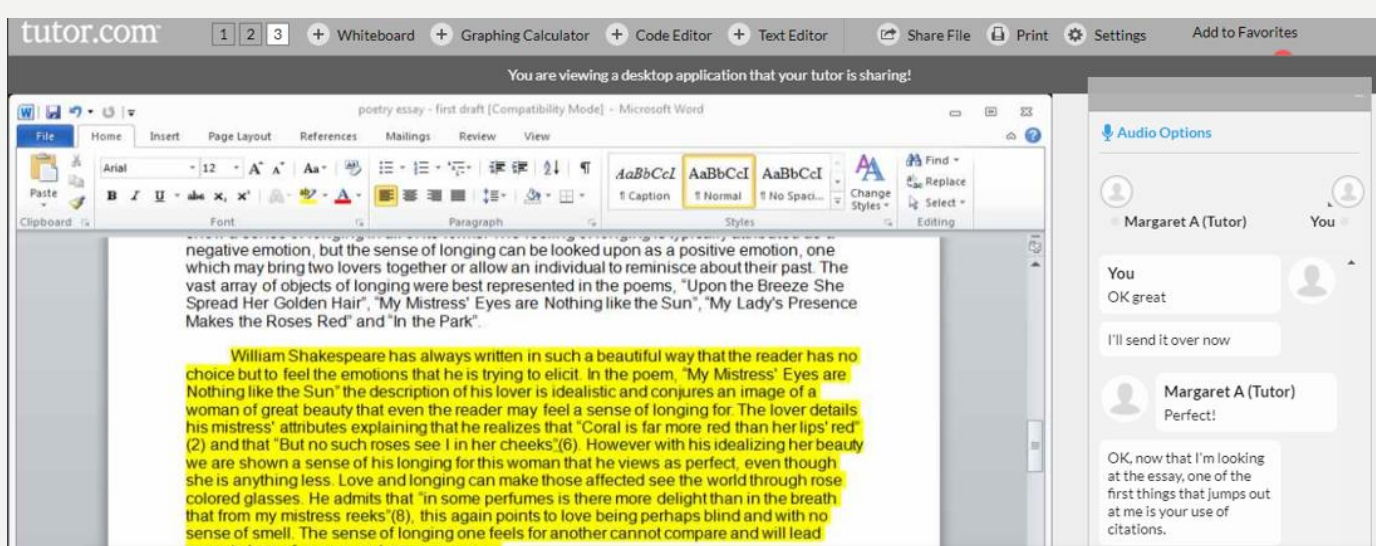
tutor.com 1 2 3 + Whiteboard + Graphing Calculator + Code Editor + Text Editor Share File Print Settings Add to Favorites

You are viewing a desktop application that your tutor is sharing!

poetry essay - first draft [Compatibility Mode] - Microsoft Word

File Home Insert Page Layout References Mailings Review View

Paste Arial 12 AaBbCcI AaBbCcI AaBbCcI ¶ Caption ¶ Normal ¶ No Spaci... Change Styles Find Replace Select

Clipboard Font Paragraph Styles Editing

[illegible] negative emotion, but the sense of longing can be looked upon as a positive emotion, one which may bring two lovers together or allow an individual to reminisce about their past. The vast array of objects of longing were best represented in the poems, "Upon the Breeze She Spread Her Golden Hair", "My Mistress' Eyes are Nothing like the Sun", "My Lady's Presence Makes the Roses Red" and "In the Park".

William Shakespeare has always written in such a beautiful way that the reader has no choice but to feel the emotions that he is trying to elicit. In the poem, "My Mistress' Eyes are Nothing like the Sun" the description of his lover is idealistic and conjures an image of a woman of great beauty that even the reader may feel a sense of longing for. The lover details his mistress' attributes explaining that he realizes that "Coral is far more red than her lips' red" (2) and that "But no such roses see I in her cheeks"(6). However with his idealizing her beauty we are shown a sense of his longing for this woman that he views as perfect, even though she is anything less. Love and longing can make those affected see the world through rose colored glasses. He admits that "in some perfumes is there more delight than in the breath that from my mistress reeks"(8), this again points to love being perhaps blind and with no sense of smell. The sense of longing one feels for another cannot compare and will lead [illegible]

Audio Options

Margaret A (Tutor) You

You
OK great

I'll send it over now

Margaret A (Tutor)
Perfect!

OK, now that I'm looking at the essay, one of the first things that jumps out at me is your use of citations.